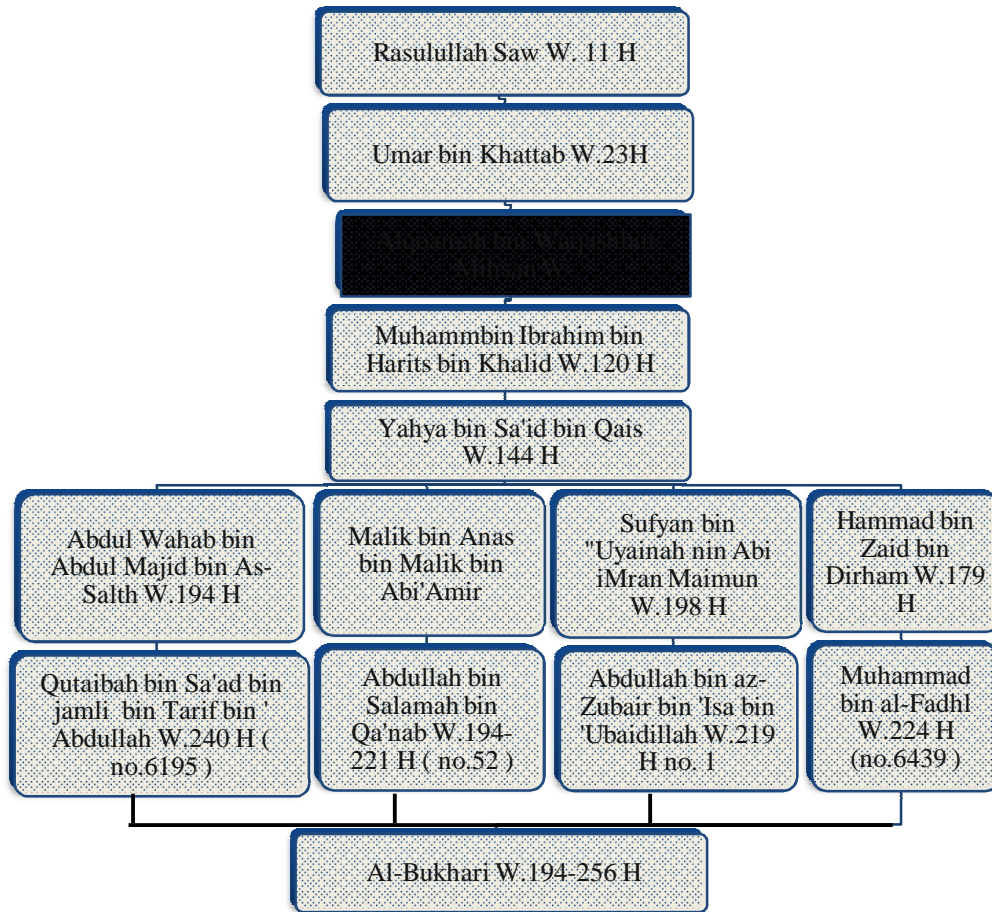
Rasulullah Saw W. 11 H

Umar bin Khattab W.23H

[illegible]

Muhammbin Ibrahim bin Harits bin Khalid W.120 H

Yahya bin Sa'id bin Qais W.144 H

Abdul Wahab bin Abdul Majid bin As-Salth W.194 H

Malik bin Anas bin Malik bin Abi'Amir

Sufyan bin "Uyainah nin Abi iMran Maimun W.198 H

Hammad bin Zaid bin Dirham W.179 H

Qutaibah bin Sa'ad bin jamli bin Tarif bin ' Abdullah W.240 H ( no.6195 )

Abdullah bin Salamah bin Qa'nab W.194-221 H ( no.52 )

Abdullah bin az-Zubair bin 'Isa bin 'Ubaidillah W.219 H no. 1

Muhammad bin al-Fadhl W.224 H (no.6439 )

Al-Bukhari W.194-256 H